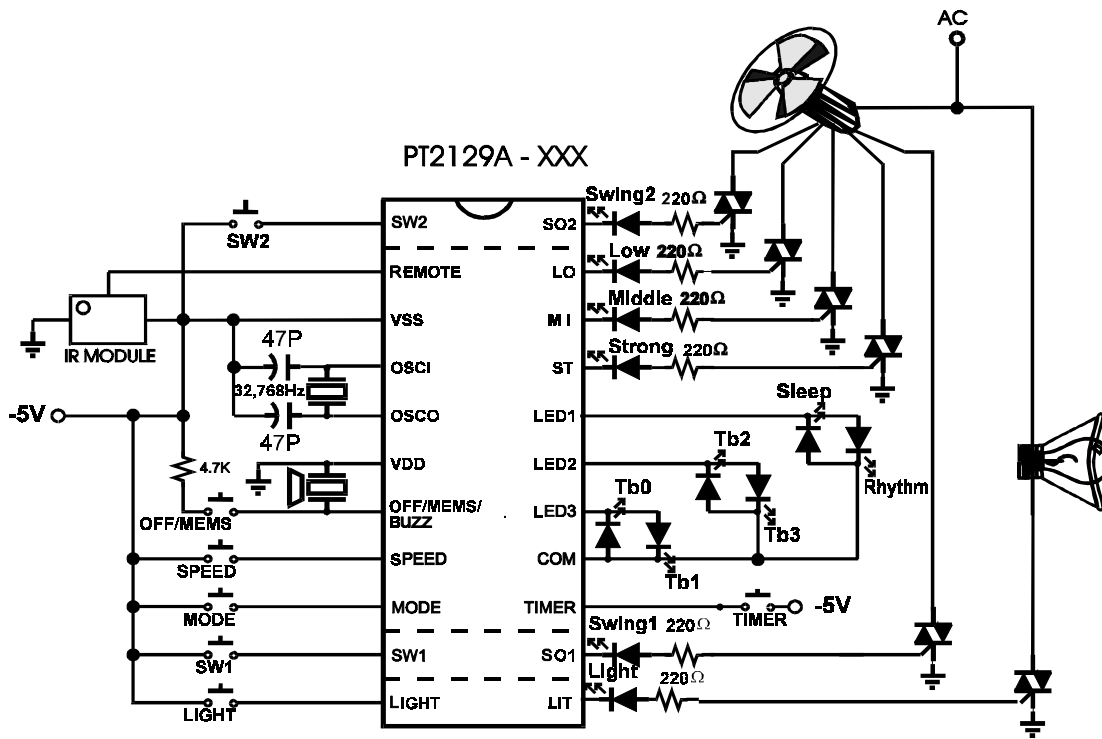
AC

PT2129A - XXX

SW2
IR MODULE
47P
32,768Hz
47P
-5V
4.7K
OFF/MEMS
SPEED
MODE
SW1
LIGHT

SW2
REMOTE
VSS
OSCI
OSCO
VDD
OFF/MEMS/ BUZZ
SPEED
MODE
SW1
LIGHT

SO2
LO
M I
ST
LED1
LED2
LED3
COM
TIMER
SO1
LIT

Swing2 220Ω
Low 220Ω
Middle 220Ω
Strong 220Ω
Sleep
Rhythm
Tb2
Tb3
Tb0
Tb1
TIMER
-5V
Swing1 220Ω
Light 220Ω